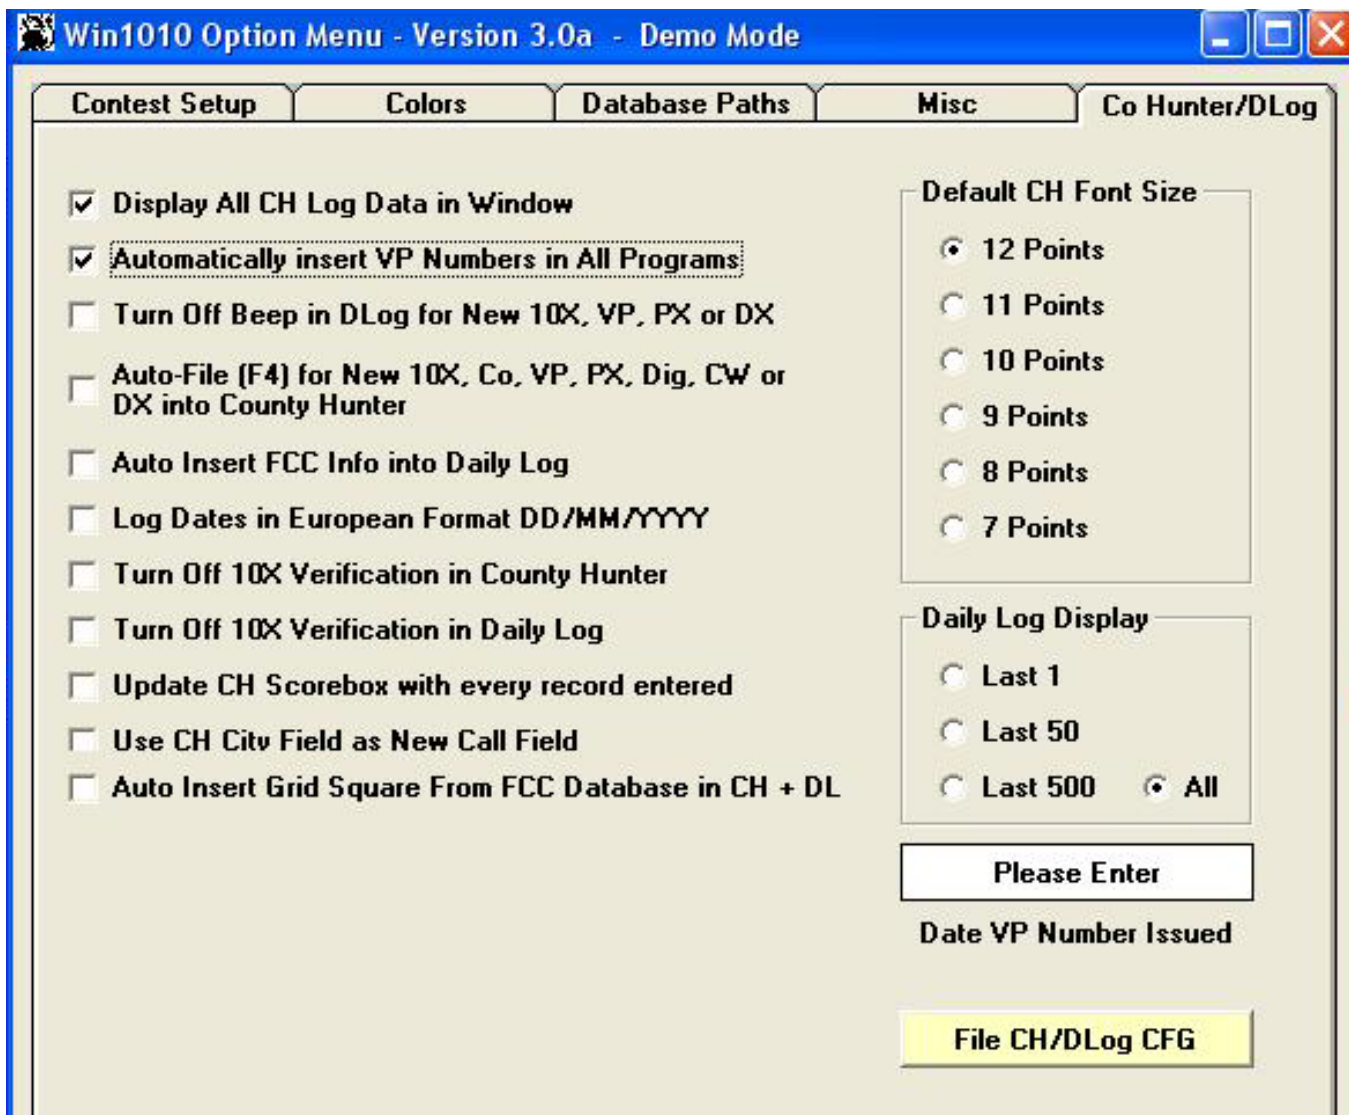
Win1010 Option Menu - Version 3.0a - Demo Mode

Contest Setup | Colors | Database Paths | Misc | Co Hunter/DLog

Display All CH Log Data in Window
Automatically insert VP Numbers in All Programs
Turn Off Beep in DLog for New 10X, VP, PX or DX
Auto-File (F4) for New 10X, Co, VP, PX, Dig, CW or DX into County Hunter
Auto Insert FCC Info into Daily Log
Log Dates in European Format DD/MM/YYYY
Turn Off 10X Verification in County Hunter
Turn Off 10X Verification in Daily Log
Update CH Scorebox with every record entered
Use CH City Field as New Call Field
Auto Insert Grid Square From FCC Database in CH + DL

Default CH Font Size
12 Points
11 Points
10 Points
9 Points
8 Points
7 Points

Daily Log Display
Last 1
Last 50
Last 500
All

Please Enter
Date VP Number Issued

File CH/DLog CFG